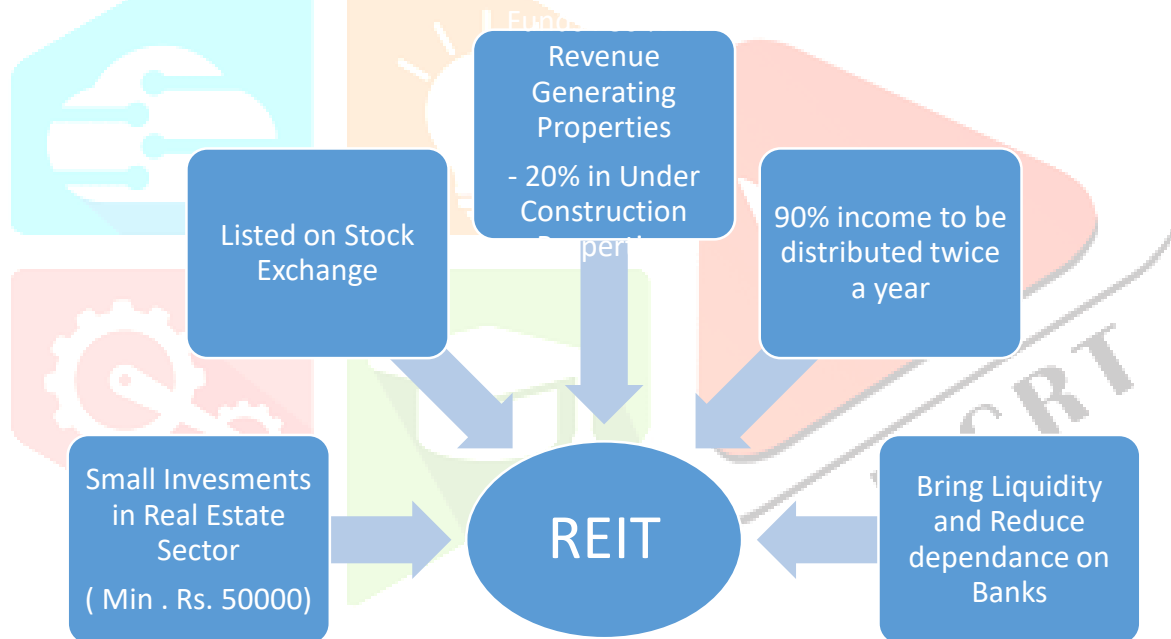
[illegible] Revenue Generating Properties

- 20% in Under Construction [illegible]

Listed on Stock Exchange

90% income to be distributed twice a year

Small Invesments in Real Estate Sector

( Min . Rs. 50000)

REIT

Bring Liquidity and Reduce dependance on Banks

CERT